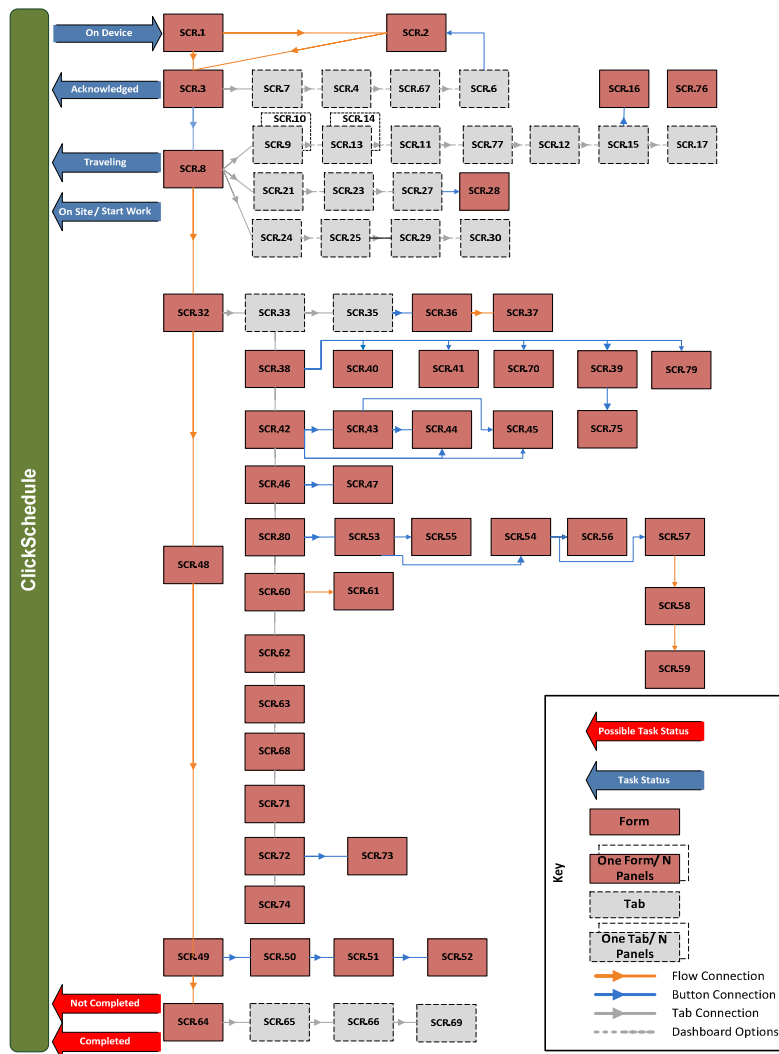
ClickSchedule

On Device
Acknowledged
Traveling
On Site / Start Work
Not Completed
Completed

SCR.1
SCR.2
SCR.3
SCR.7
SCR.4
SCR.67
SCR.6
SCR.16
SCR.76
SCR.10
SCR.14
SCR.8
SCR.9
SCR.13
SCR.11
SCR.77
SCR.12
SCR.15
SCR.17
SCR.21
SCR.23
SCR.27
SCR.28
SCR.24
SCR.25
SCR.29
SCR.30
SCR.32
SCR.33
SCR.35
SCR.36
SCR.37
SCR.38
SCR.40
SCR.41
SCR.70
SCR.39
SCR.79
SCR.75
SCR.42
SCR.43
SCR.44
SCR.45
SCR.46
SCR.47
SCR.80
SCR.53
SCR.55
SCR.54
SCR.56
SCR.57
SCR.48
SCR.60
SCR.61
SCR.58
SCR.59
SCR.62
SCR.63
SCR.68
SCR.71
SCR.72
SCR.73
SCR.74
SCR.49
SCR.50
SCR.51
SCR.52
SCR.64
SCR.65
SCR.66
SCR.69

Key
Possible Task Status
Task Status
Form
One Form/ N Panels
Tab
One Tab/ N Panels
Flow Connection
Button Connection
Tab Connection
Dashboard Options